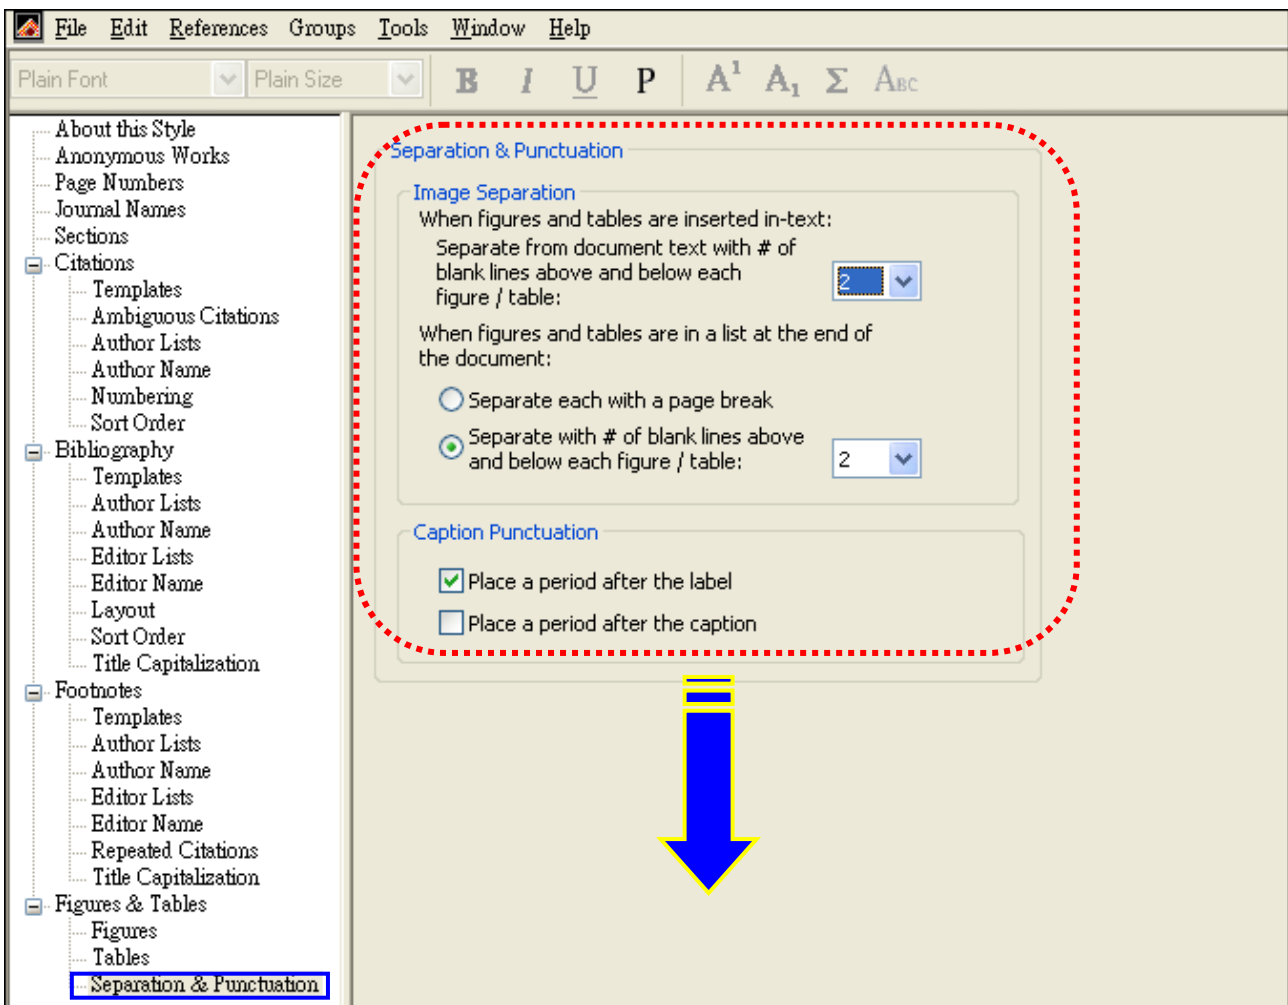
File Edit References Groups Tools Window Help

Plain Font Plain Size B I U P $A^1$ $A_1$ Σ Abc

About this Style
Anonymous Works
Page Numbers
Journal Names
Sections
Citations
Templates
Ambiguous Citations
Author Lists
Author Name
Numbering
Sort Order
Bibliography
Templates
Author Lists
Author Name
Editor Lists
Editor Name
Layout
Sort Order
Title Capitalization
Footnotes
Templates
Author Lists
Author Name
Editor Lists
Editor Name
Repeated Citations
Title Capitalization
Figures & Tables
Figures
Tables
Separation & Punctuation

Separation & Punctuation

Image Separation
When figures and tables are inserted in-text:
Separate from document text with # of blank lines above and below each figure / table: 2

When figures and tables are in a list at the end of the document:
Separate each with a page break
Separate with # of blank lines above and below each figure / table: 2

Caption Punctuation
Place a period after the label
Place a period after the caption